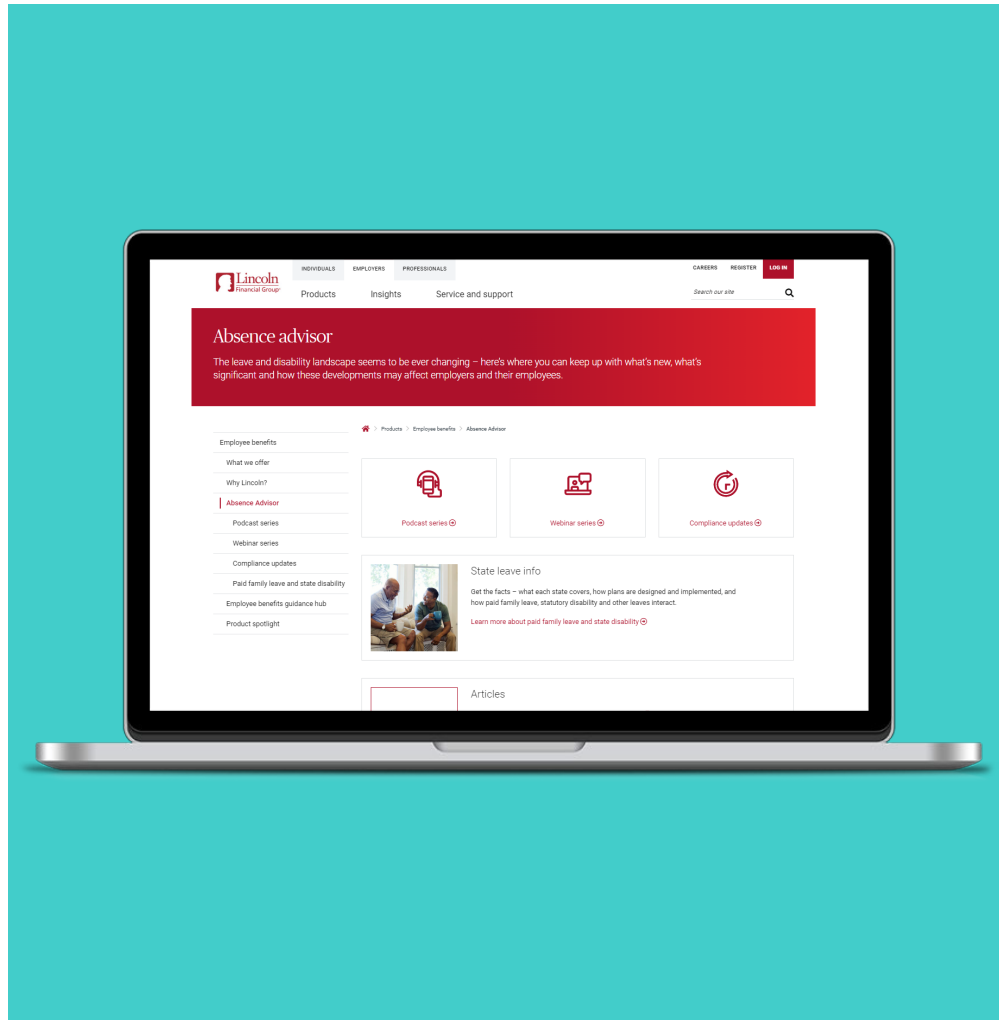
Lincoln Financial Group

INDIVIDUALS EMPLOYERS PROFESSIONALS

CAREERS REGISTER LOG IN

Products Insights Service and support

Search our site

Absence advisor

The leave and disability landscape seems to be ever changing – here's where you can keep up with what's new, what's significant and how these developments may affect employers and their employees.

Products > Employee benefits > Absence Advisor

Employee benefits
What we offer
Why Lincoln?
Absence Advisor
Podcast series
Webinar series
Compliance updates
Paid family leave and state disability
Employee benefits guidance hub
Product spotlight

Podcast series

Webinar series

Compliance updates

State leave info

Get the facts – what each state covers, how plans are designed and implemented, and how paid family leave, statutory disability and other leaves interact.

Learn more about paid family leave and state disability

Articles